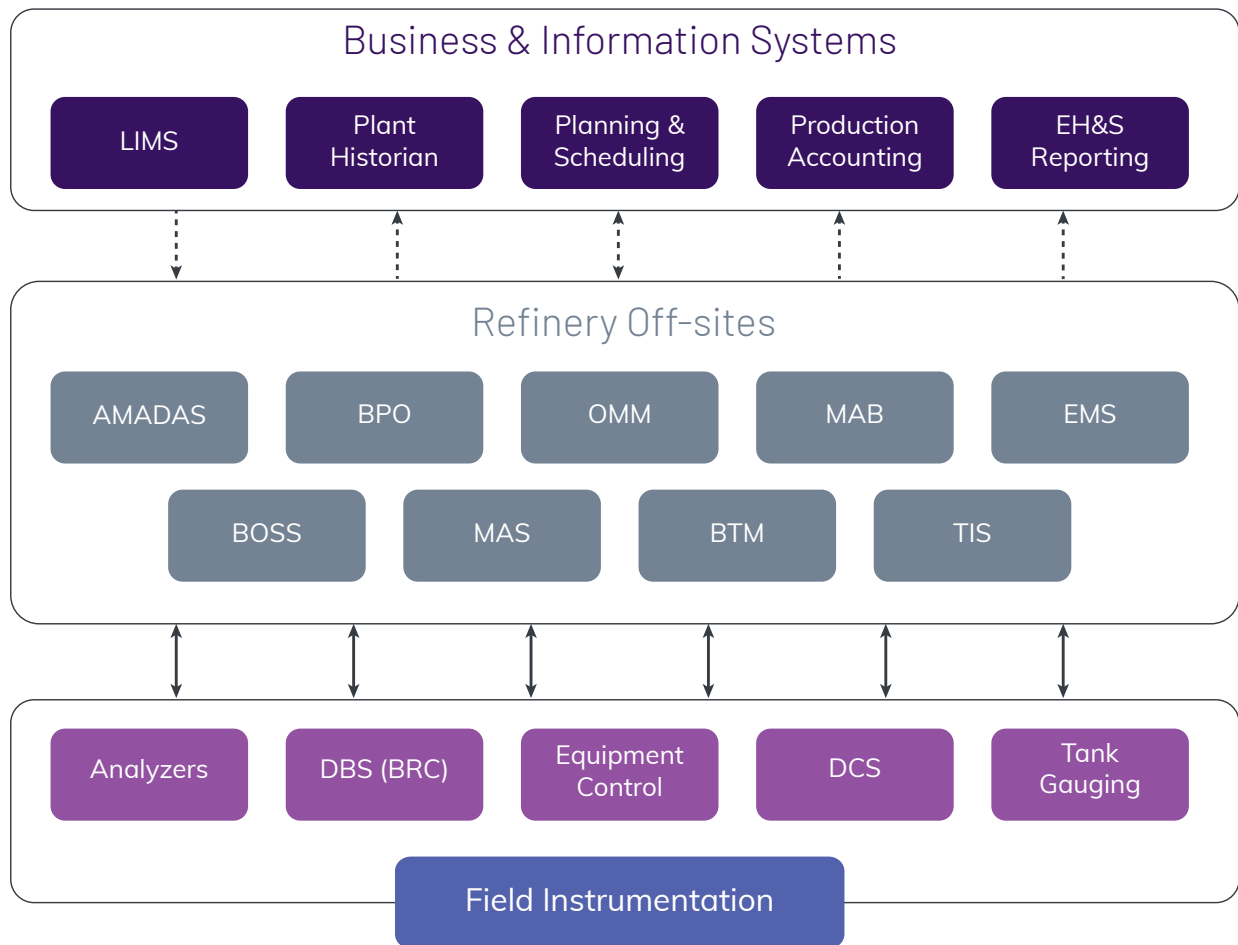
Business & Information Systems

LIMS

Plant Historian

Planning & Scheduling

Production Accounting

EH&S Reporting

Refinery Off-sites

AMADAS

BPO

OMM

MAB

EMS

BOSS

MAS

BTM

TIS

Analyzers

DBS (BRC)

Equipment Control

DCS

Tank Gauging

Field Instrumentation